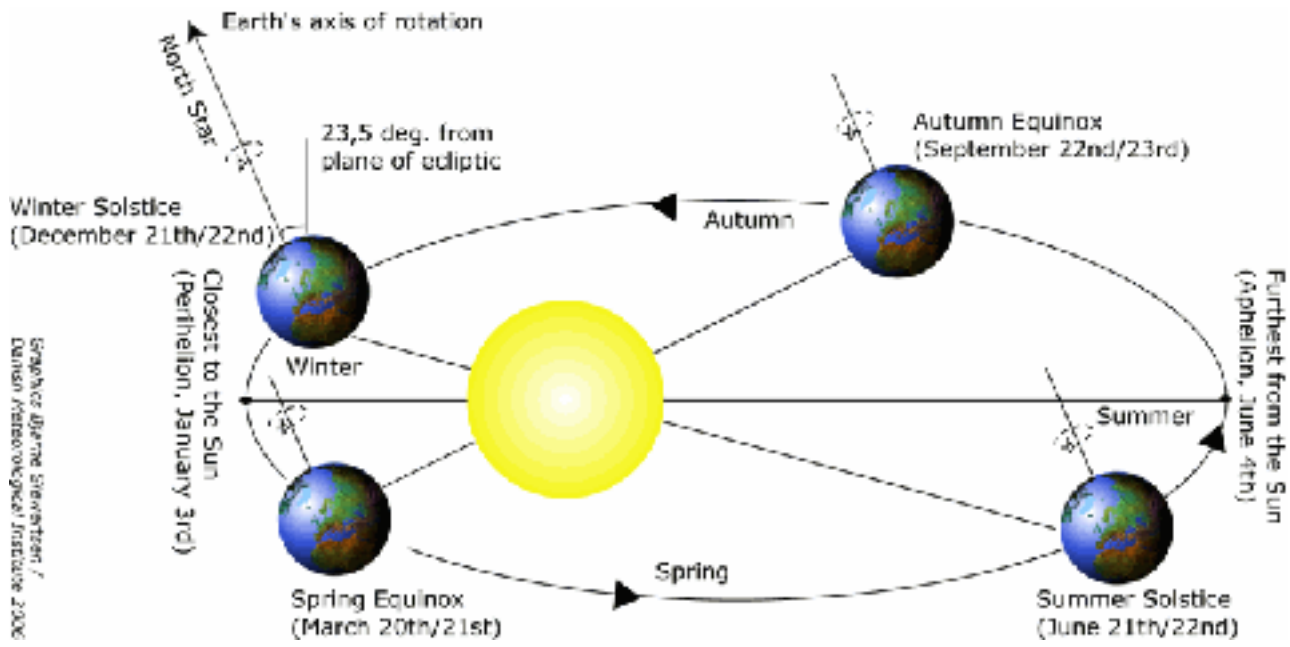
Earth's axis of rotation

North Star

23,5 deg. from plane of ecliptic

Autumn Equinox (September 22nd/23rd)

Winter Solstice (December 21th/22nd)

Autumn

Closest to the Sun (Perihelion, January 3rd)

Furthest from the Sun (Aphelion, June 4th)

Winter

Summer

Graphics Bjarne Sievertsen / Danish Meteorological Institute 2006

Spring

Spring Equinox (March 20th/21st)

Summer Solstice (June 21th/22nd)